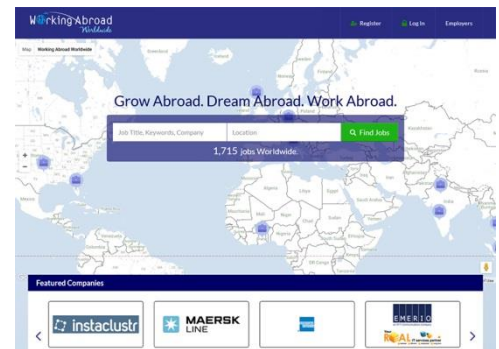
Working Abroad Worldwide

Register Log In Employers

Map Working Abroad Worldwide

Grow Abroad. Dream Abroad. Work Abroad.

Job Title, Keywords, Company Location Find Jobs

1,715 jobs Worldwide.

Featured Companies

instaclustr

MAERSK LINE

EMERIO